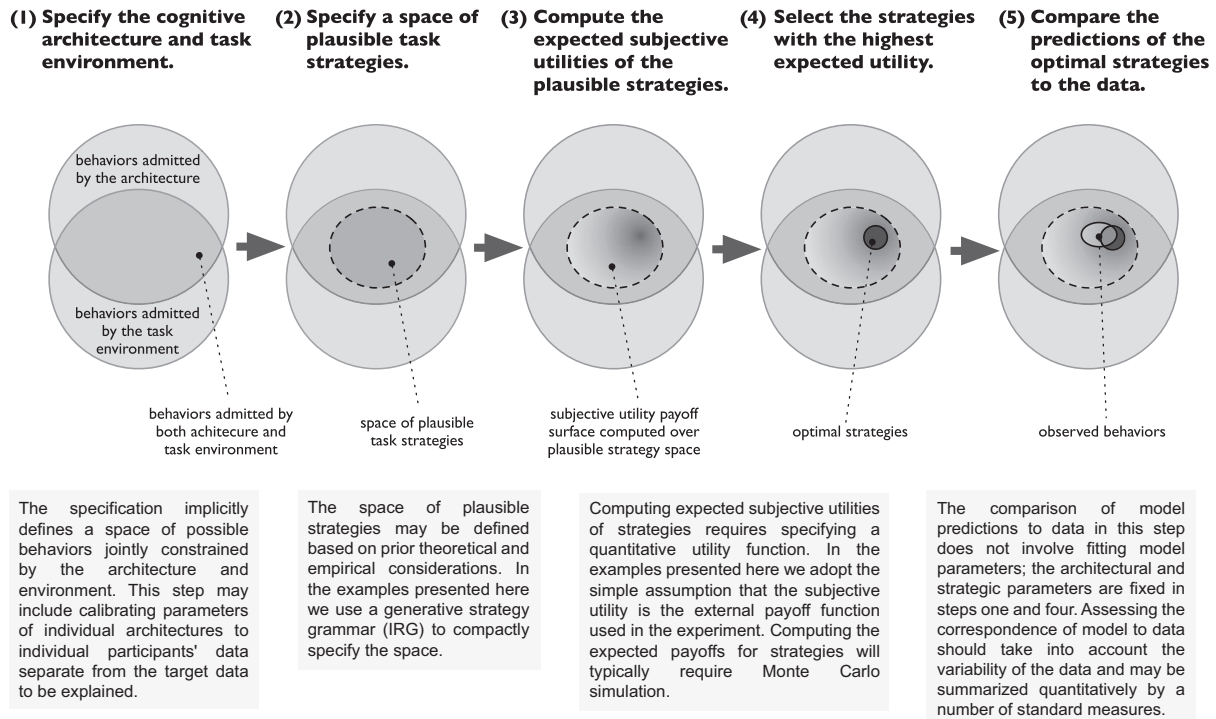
(1) Specify the cognitive architecture and task environment.

(2) Specify a space of plausible task strategies.

(3) Compute the expected subjective utilities of the plausible strategies.

(4) Select the strategies with the highest expected utility.

(5) Compare the predictions of the optimal strategies to the data.

behaviors admitted by the architecture

behaviors admitted by the task environment

behaviors admitted by both achitecure and task environment

space of plausible task strategies

subjective utility payoff surface computed over plausible strategy space

optimal strategies

observed behaviors

The specification implicitly defines a space of possible behaviors jointly constrained by the architecture and environment. This step may include calibrating parameters of individual architectures to individual participants' data separate from the target data to be explained.

The space of plausible strategies may be defined based on prior theoretical and empirical considerations. In the examples presented here we use a generative strategy grammar (IRG) to compactly specify the space.

Computing expected subjective utilities of strategies requires specifying a quantitative utility function. In the examples presented here we adopt the simple assumption that the subjective utility is the external payoff function used in the experiment. Computing the expected payoffs for strategies will typically require Monte Carlo simulation.

The comparison of model predictions to data in this step does not involve fitting model parameters; the architectural and strategic parameters are fixed in steps one and four. Assessing the correspondence of model to data should take into account the variability of the data and may be summarized quantitatively by a number of standard measures.